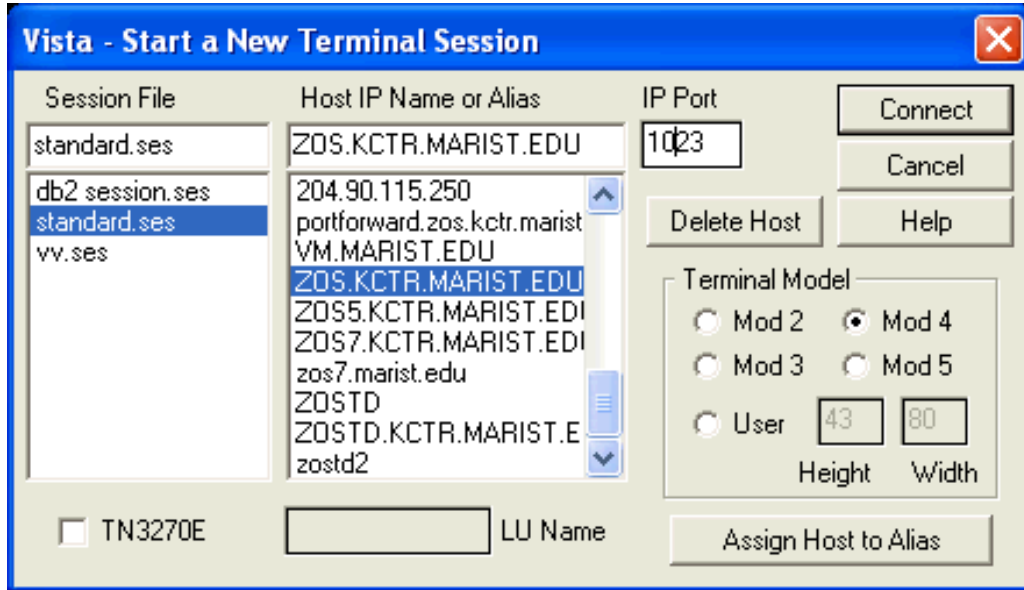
Vista - Start a New Terminal Session

Session File
standard.ses
db2 session.ses
standard.ses
vv.ses

Host IP Name or Alias
ZOS.KCTR.MARIST.EDU
204.90.115.250
portforward.zos.kctr.marist
VM.MARIST.EDU
ZOS.KCTR.MARIST.EDU
ZOS5.KCTR.MARIST.EDU
ZOS7.KCTR.MARIST.EDU
zos7.marist.edu
ZOSTD
ZOSTD.KCTR.MARIST.E
zostd2

IP Port
1023

Connect
Cancel
Delete Host
Help

Terminal Model
Mod 2
Mod 4
Mod 3
Mod 5
User
43
80
Height
Width

TN3270E
LU Name
Assign Host to Alias